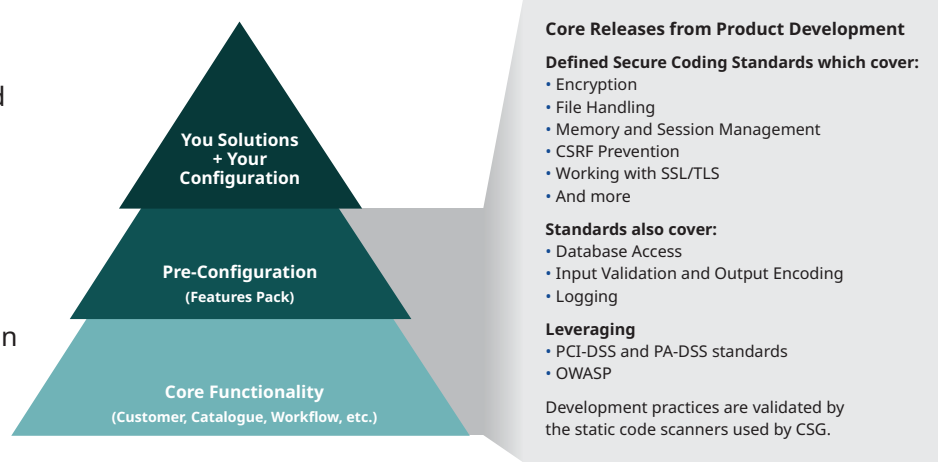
d

n

You Solutions + Your Configuration

Pre-Configuration
(Features Pack)

Core Functionality
(Customer, Catalogue, Workflow, etc.)

Core Releases from Product Development

Defined Secure Coding Standards which cover:
• Encryption
• File Handling
• Memory and Session Management
• CSRF Prevention
• Working with SSL/TLS
• And more

Standards also cover:
• Database Access
• Input Validation and Output Encoding
• Logging

Leveraging
• PCI-DSS and PA-DSS standards
• OWASP

Development practices are validated by the static code scanners used by CSG.